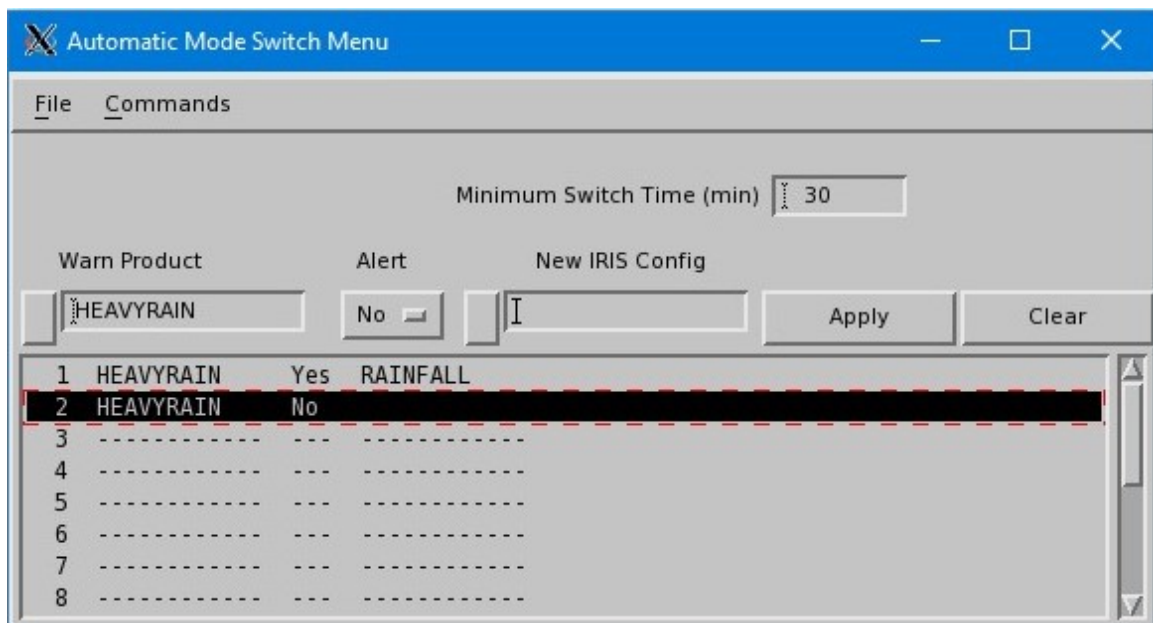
Automatic Mode Switch Menu

File Commands

Minimum Switch Time (min) 30

Warn Product Alert New IRIS Config

HEAVYRAIN No Apply Clear

| | | | |
|---|---|---|---|
| 1 | HEAVYRAIN | Yes | RAINFALL |
| 2 | HEAVYRAIN | No | |
| 3 | ------------ | --- | ------------ |
| 4 | ------------ | --- | ------------ |
| 5 | ------------ | --- | ------------ |
| 6 | ------------ | --- | ------------ |
| 7 | ------------ | --- | ------------ |
| 8 | ------------ | --- | ------------ |